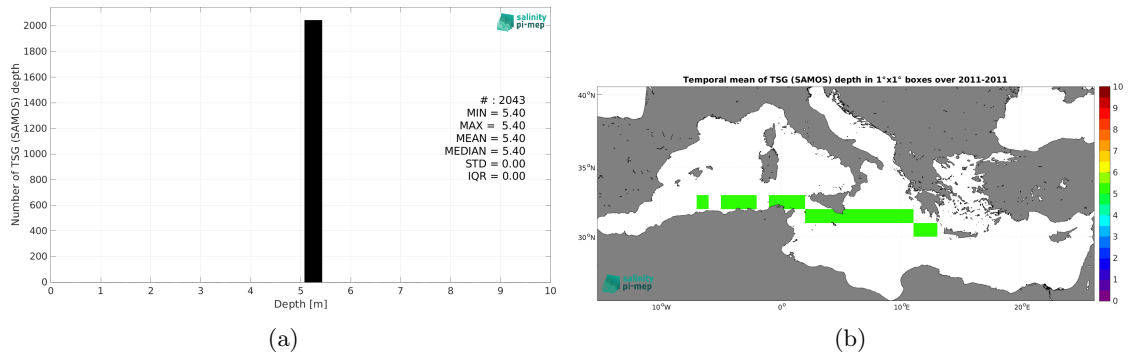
salinity pi-mep

Number of TSG (SAMOS) depth

2000
1800
1600
1400
1200
1000
800
600
400
200
0

# : 2043
MIN = 5.40
MAX = 5.40
MEAN = 5.40
MEDIAN = 5.40
STD = 0.00
IQR = 0.00

0 1 2 3 4 5 6 7 8 9 10
Depth [m]

(a)

Temporal mean of TSG (SAMOS) depth in 1°x1° boxes over 2011-2011

40°N
35°N
30°N

10°W 0° 10°E 20°E

salinity pi-mep

10
9
8
7
6
5
4
3
2
1
0

(b)